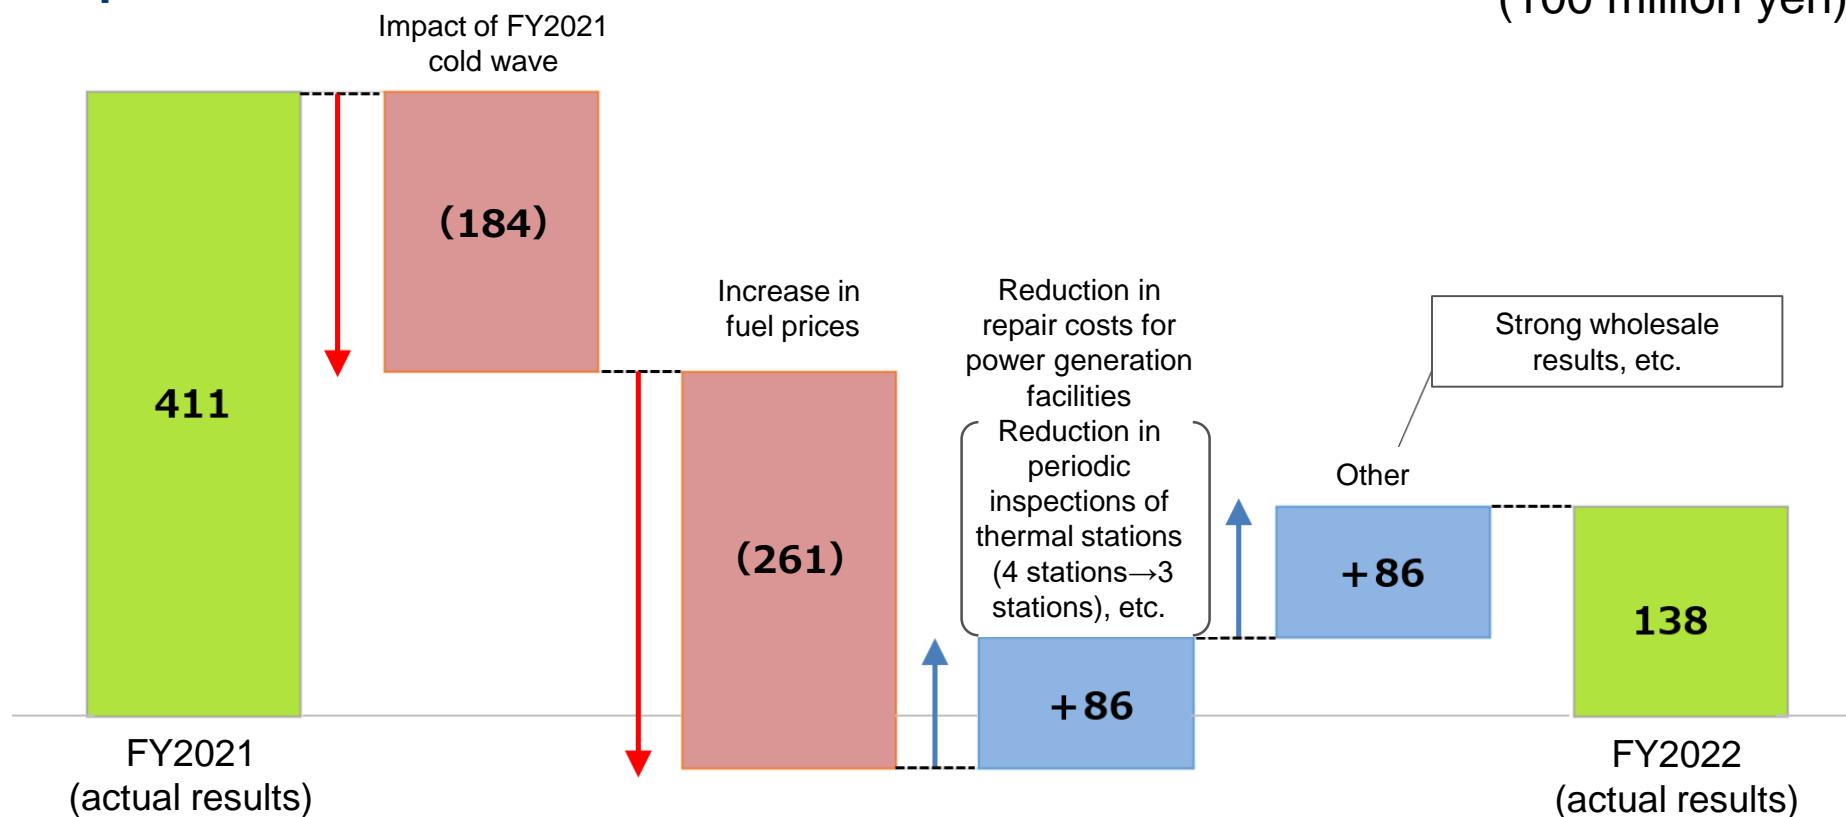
(100 million yen)

Impact of FY2021 cold wave

411

(184)

Increase in fuel prices

(261)

Reduction in repair costs for power generation facilities
Reduction in periodic inspections of thermal stations (4 stations→3 stations), etc.

+86

Strong wholesale results, etc.

Other

+86

138

FY2021 (actual results)

FY2022 (actual results)